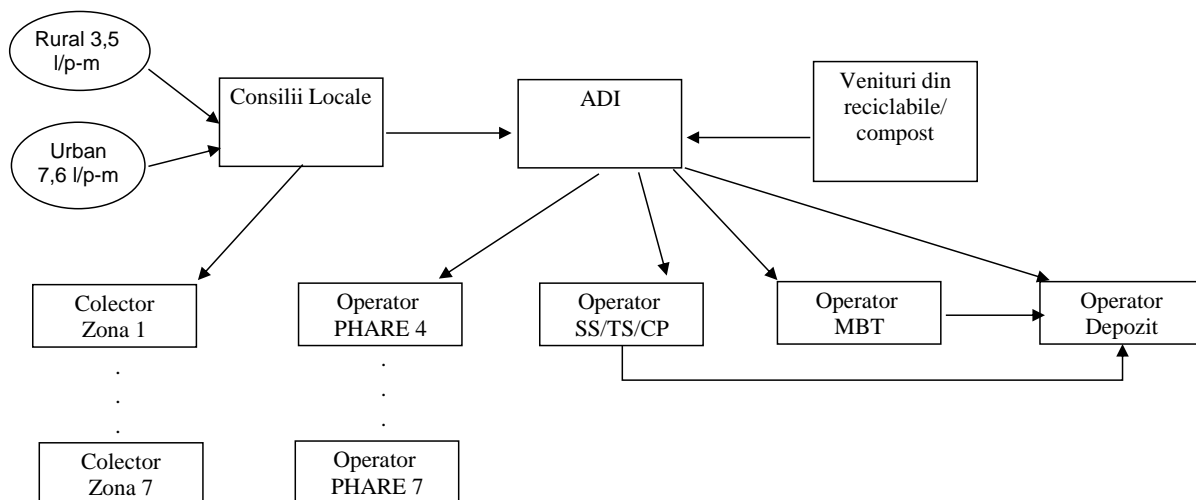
Rural 3,5 l/p-m

Urban 7,6 l/p-m

Consilii Locale

ADI

Venituri din reciclabile/ compost

Colector Zona 1

.
.
.

Colector Zona 7

Operator PHARE 4

.
.
.

Operator PHARE 7

Operator SS/TS/CP

Operator MBT

Operator Depozit